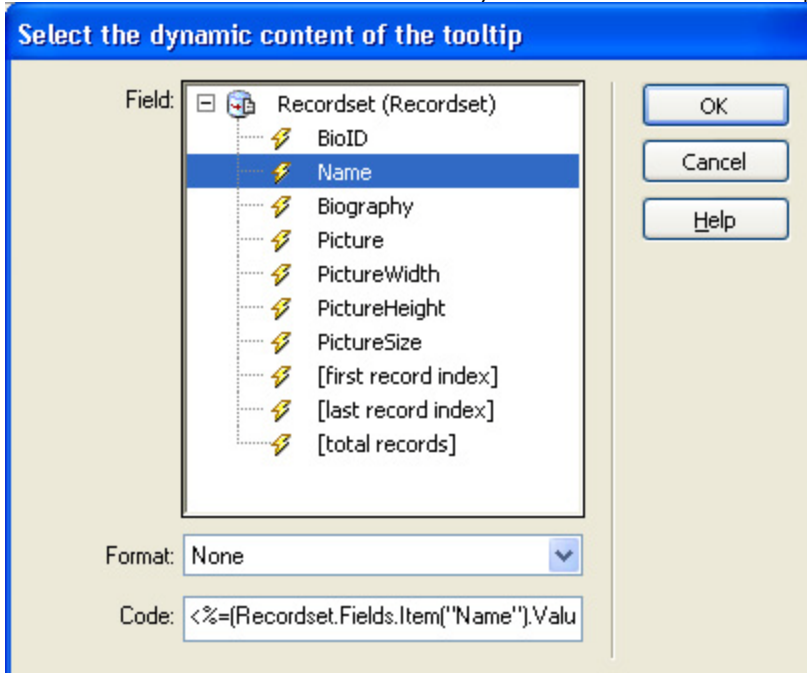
Select the dynamic content of the tooltip

Field:
Recordset (Recordset)
BioID
Name
Biography
Picture
PictureWidth
PictureHeight
PictureSize
[first record index]
[last record index]
[total records]

OK
Cancel
Help

Format: None

Code: <%=(Recordset.Fields.Item("Name").Valu